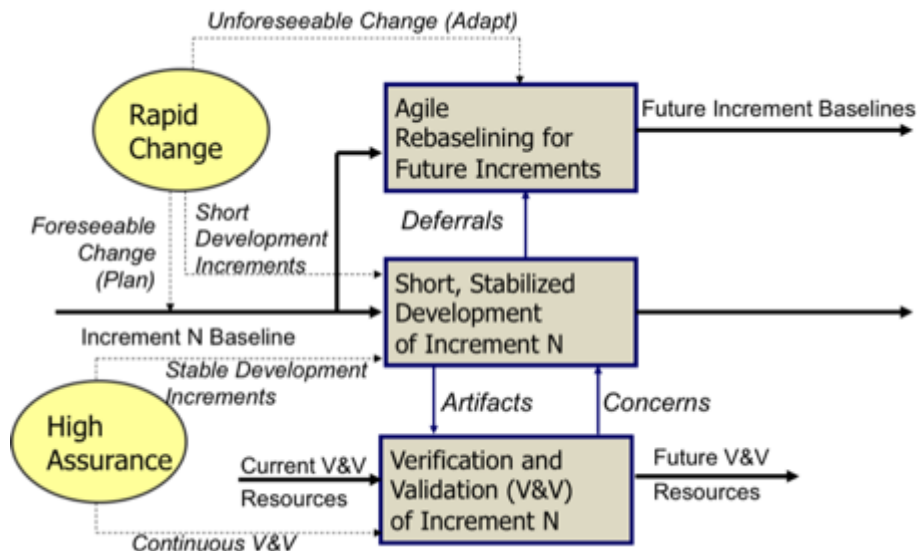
Unforeseeable Change (Adapt)

Rapid Change

Agile Rebaselining for Future Increments

Future Increment Baselines

Foreseeable Change (Plan)

Short Development Increments

Deferrals

Short, Stabilized Development of Increment N

Increment N Baseline

Stable Development Increments

High Assurance

Artifacts

Concerns

Current V&V Resources

Verification and Validation (V&V) of Increment N

Future V&V Resources

Continuous V&V